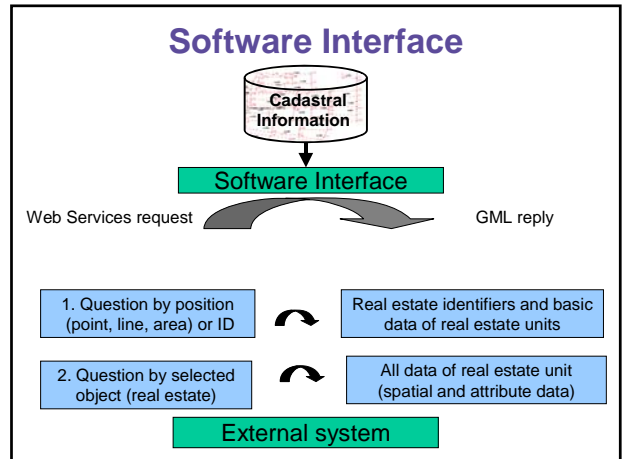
Software Interface

Cadastral Information

Software Interface

Web Services request

GML reply

1. Question by position (point, line, area) or ID

Real estate identifiers and basic data of real estate units

2. Question by selected object (real estate)

All data of real estate unit (spatial and attribute data)

External system